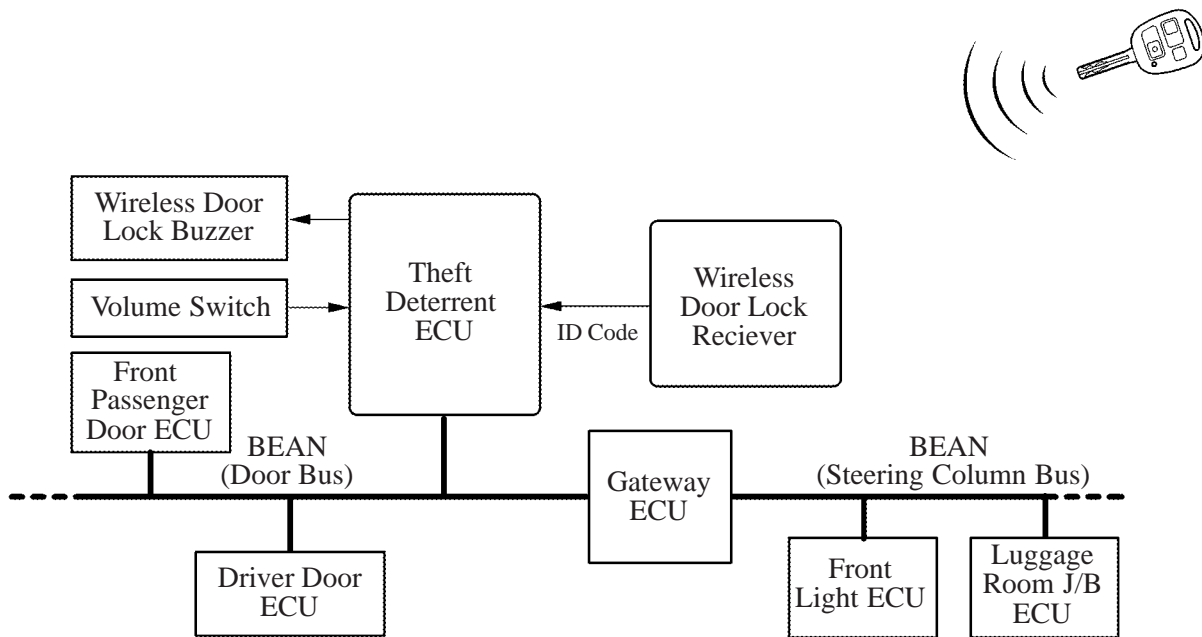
Wireless Door Lock Buzzer

Volume Switch

Theft Deterrent ECU

ID Code

Wireless Door Lock Reciever

Front Passenger Door ECU

BEAN (Door Bus)

Gateway ECU

BEAN (Steering Column Bus)

Driver Door ECU

Front Light ECU

Luggage Room J/B ECU